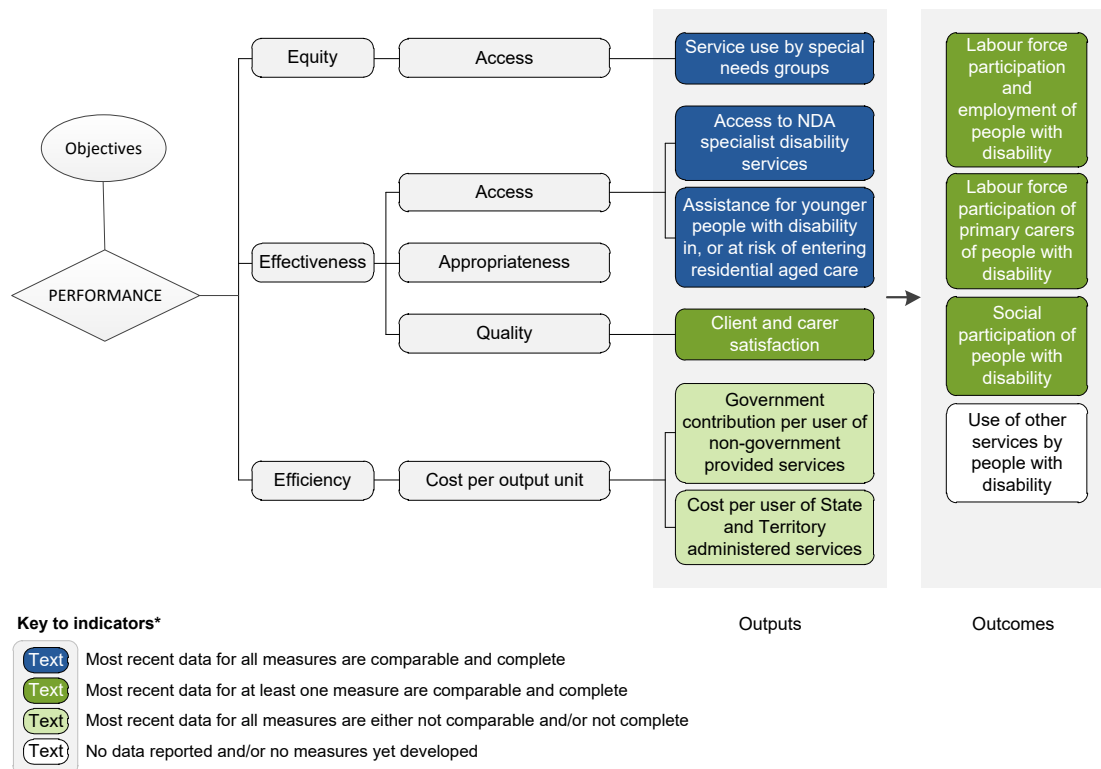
Objectives

PERFORMANCE

Equity

Access

Service use by special needs groups

Effectiveness

Access

Access to NDA specialist disability services

Assistance for younger people with disability in, or at risk of entering residential aged care

Appropriateness

Quality

Client and carer satisfaction

Efficiency

Cost per output unit

Government contribution per user of non-government provided services

Cost per user of State and Territory administered services

Labour force participation and employment of people with disability

Labour force participation of primary carers of people with disability

Social participation of people with disability

Use of other services by people with disability

Outputs

Outcomes

Key to indicators*

Text Most recent data for all measures are comparable and complete

Text Most recent data for at least one measure are comparable and complete

Text Most recent data for all measures are either not comparable and/or not complete

Text No data reported and/or no measures yet developed